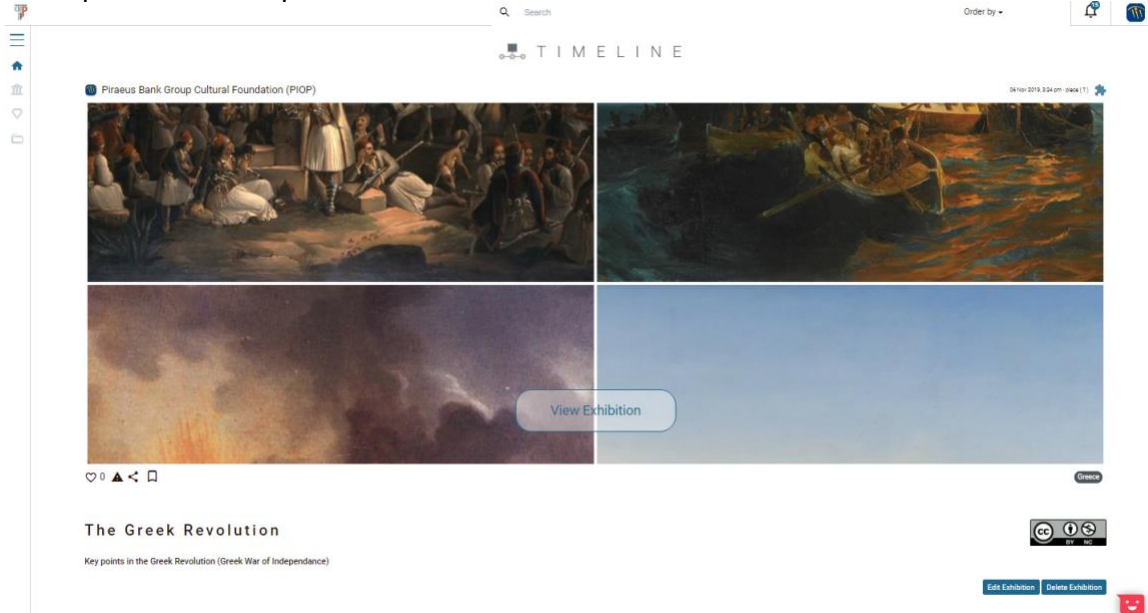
Search

Order by

15

TIMELINE

Piraeus Bank Group Cultural Foundation (PIOP)

04 Nov 2019, 3:24 pm · place (1)

View Exhibition

0

Greece

The Greek Revolution

BY NC

Key points in the Greek Revolution (Greek War of Independance)

Edit Exhibition
Delete Exhibition